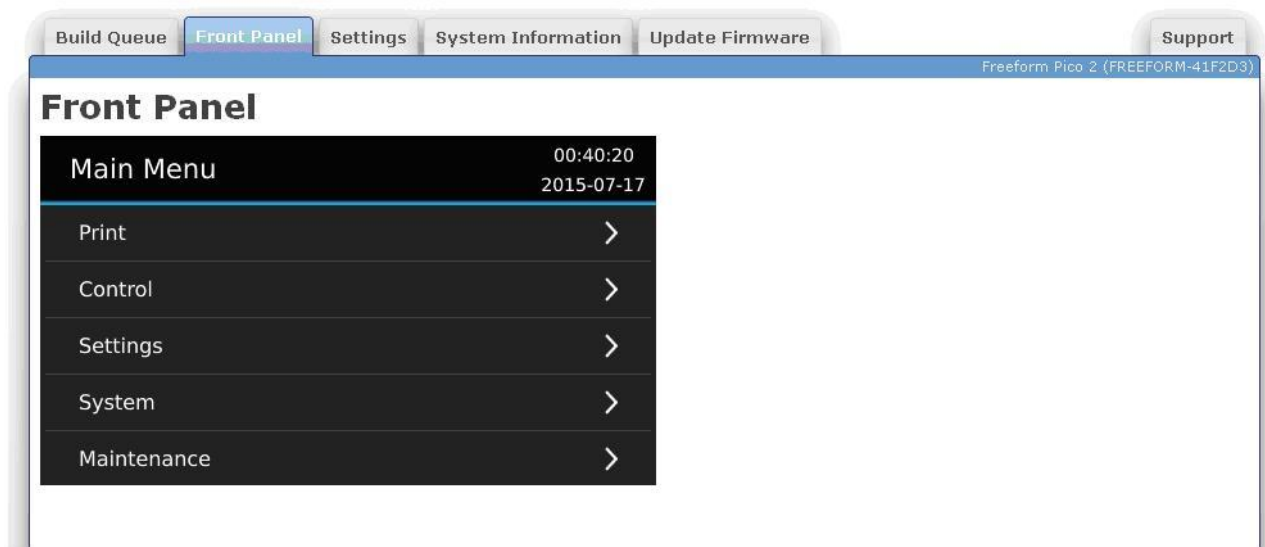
Build Queue Front Panel Settings System Information Update Firmware Support

Freeform Pico 2 (FREEFORM-41F2D3)

Front Panel

Main Menu

00:40:20
2015-07-17

Print

Control

Settings

System

Maintenance